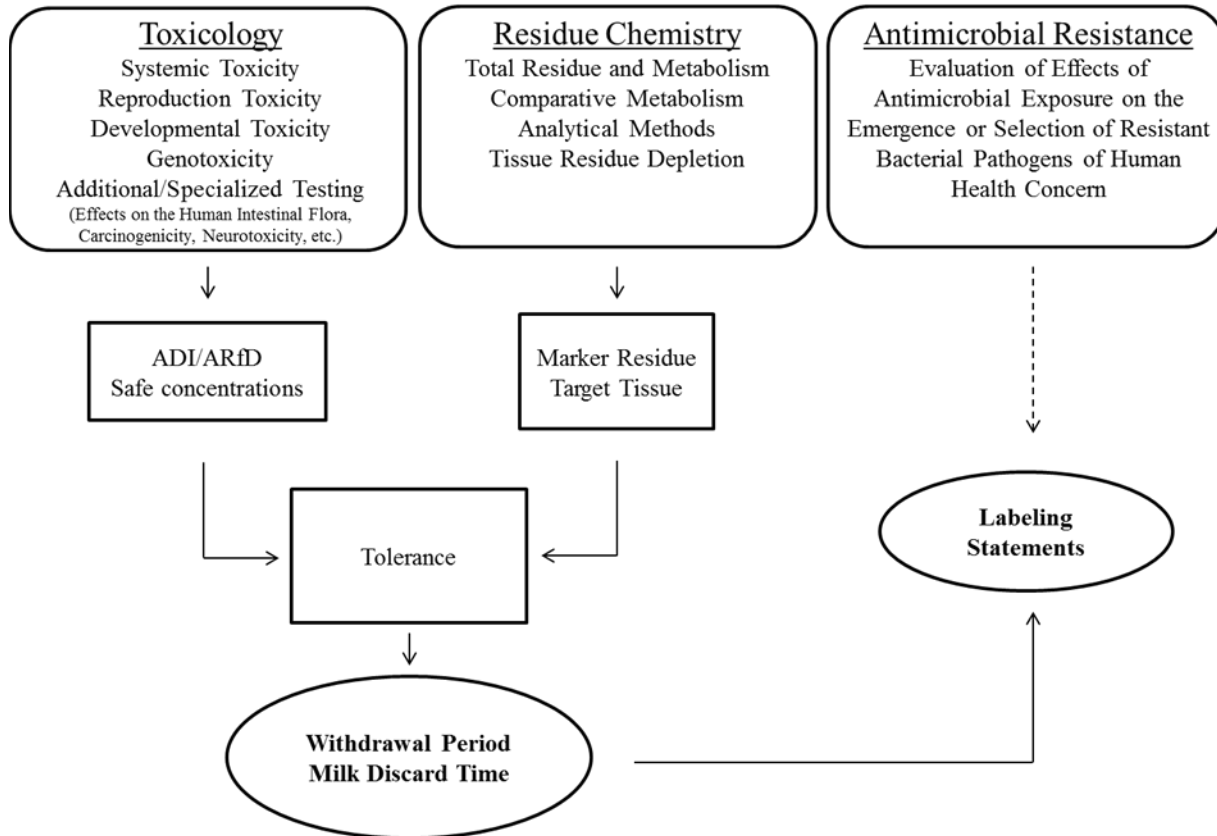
Toxicology
Systemic Toxicity
Reproduction Toxicity
Developmental Toxicity
Genotoxicity
Additional/Specialized Testing
(Effects on the Human Intestinal Flora, Carcinogenicity, Neurotoxicity, etc.)

Residue Chemistry
Total Residue and Metabolism
Comparative Metabolism
Analytical Methods
Tissue Residue Depletion

Antimicrobial Resistance
Evaluation of Effects of Antimicrobial Exposure on the Emergence or Selection of Resistant Bacterial Pathogens of Human Health Concern

ADI/ARfD
Safe concentrations

Marker Residue
Target Tissue

Tolerance

Labeling
Statements

Withdrawal Period
Milk Discard Time